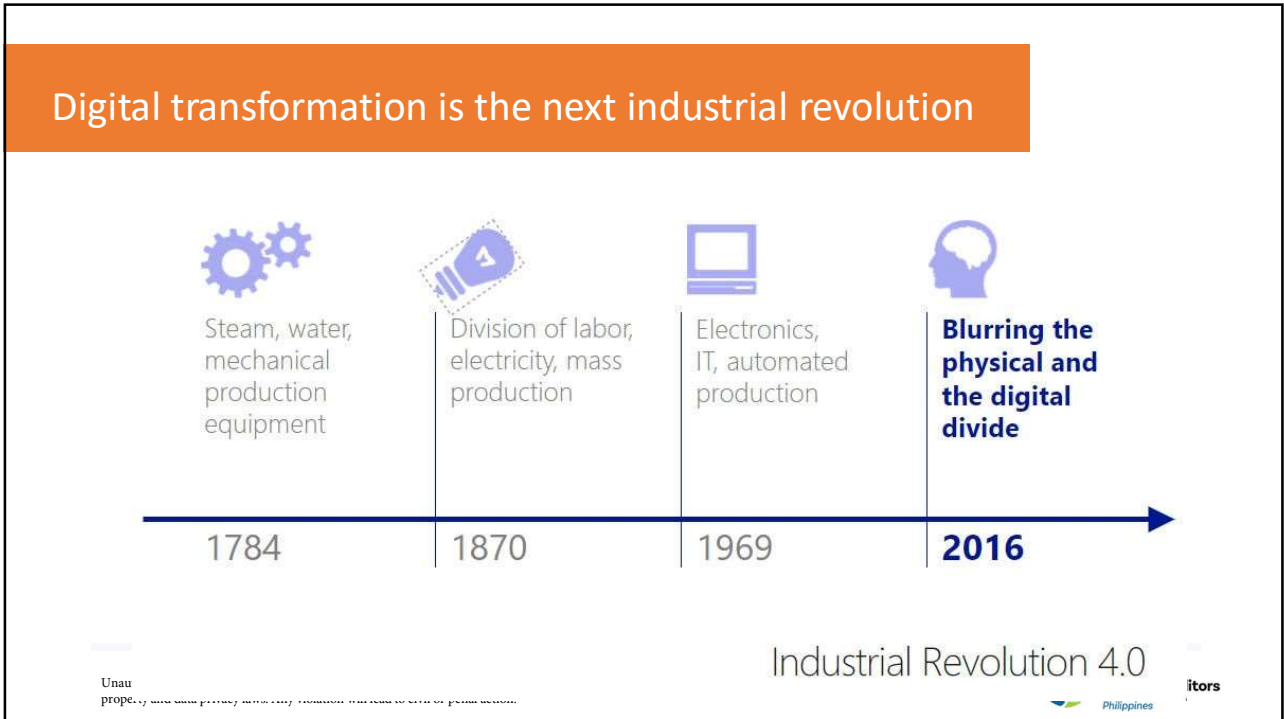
Digital transformation is the next industrial revolution

Steam, water, mechanical production equipment

Division of labor, electricity, mass production

Electronics, IT, automated production

Blurring the physical and the digital divide

1784

1870

1969

2016

Industrial Revolution 4.0

Unau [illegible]
prope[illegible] and data privacy laws. Any violation will lead to civil or penal action.

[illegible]itors
Philippines